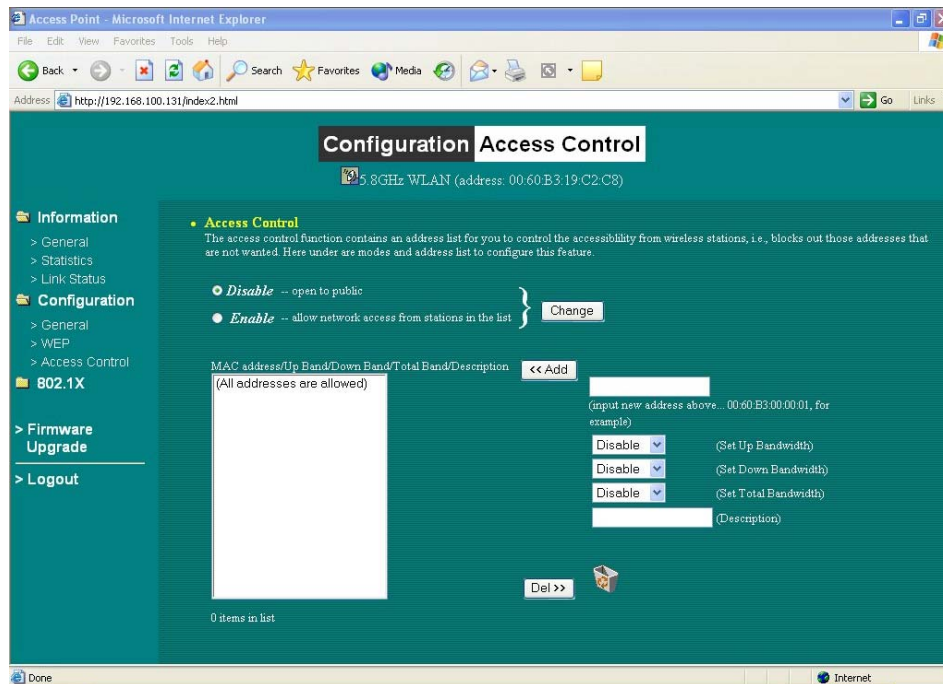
Access Point - Microsoft Internet Explorer

File Edit View Favorites Tools Help

Back Search Favorites Media

Address http://192.168.100.131/index2.html

Go Links

Configuration Access Control

5.8GHz WLAN (address: 00:60:B3:19:C2:C8)

Information
> General
> Statistics
> Link Status
Configuration
> General
> WEP
> Access Control
802.1X

> Firmware Upgrade

> Logout

• Access Control
The access control function contains an address list for you to control the accessiblility from wireless stations, i.e., blocks out those addresses that are not wanted. Here under are modes and address list to configure this feature.

Disable -- open to public

Enable -- allow network access from stations in the list

Change

MAC address/Up Band/Down Band/Total Band/Description

<< Add

(All addresses are allowed)

(input new address above... 00:60:B3:00:00:01, for example)

Disable (Set Up Bandwidth)

Disable (Set Down Bandwidth)

Disable (Set Total Bandwidth)

(Description)

Del >>

0 items in list

Done

Internet